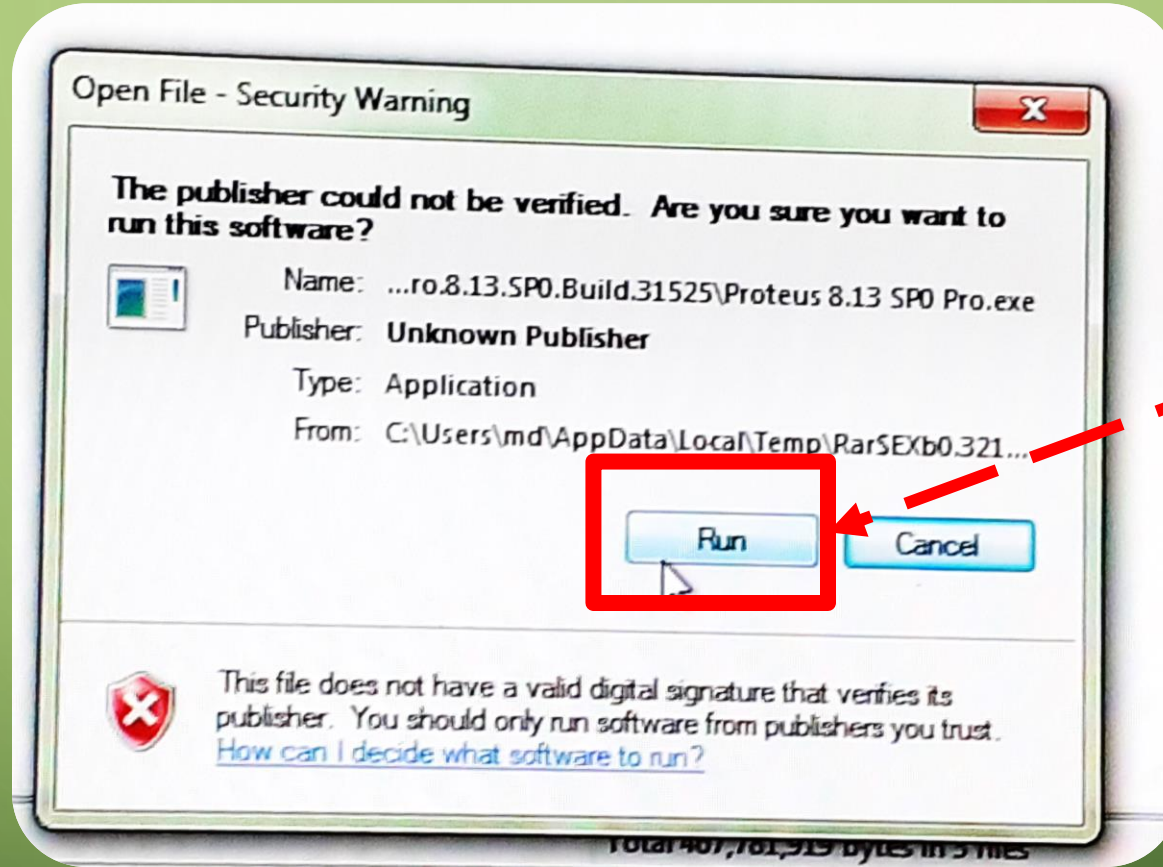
Open File - Security Warning

The publisher could not be verified. Are you sure you want to run this software?

Name: ...ro.8.13.SP0.Build.31525\Proteus 8.13 SP0 Pro.exe

Publisher: Unknown Publisher

Type: Application

From: C:\Users\md\AppData\Local\Temp\RarSEXb0.321...

Run

Cancel

This file does not have a valid digital signature that verifies its publisher. You should only run software from publishers you trust.

How can I decide what software to run?

Total 467,781,919 bytes in 5 files